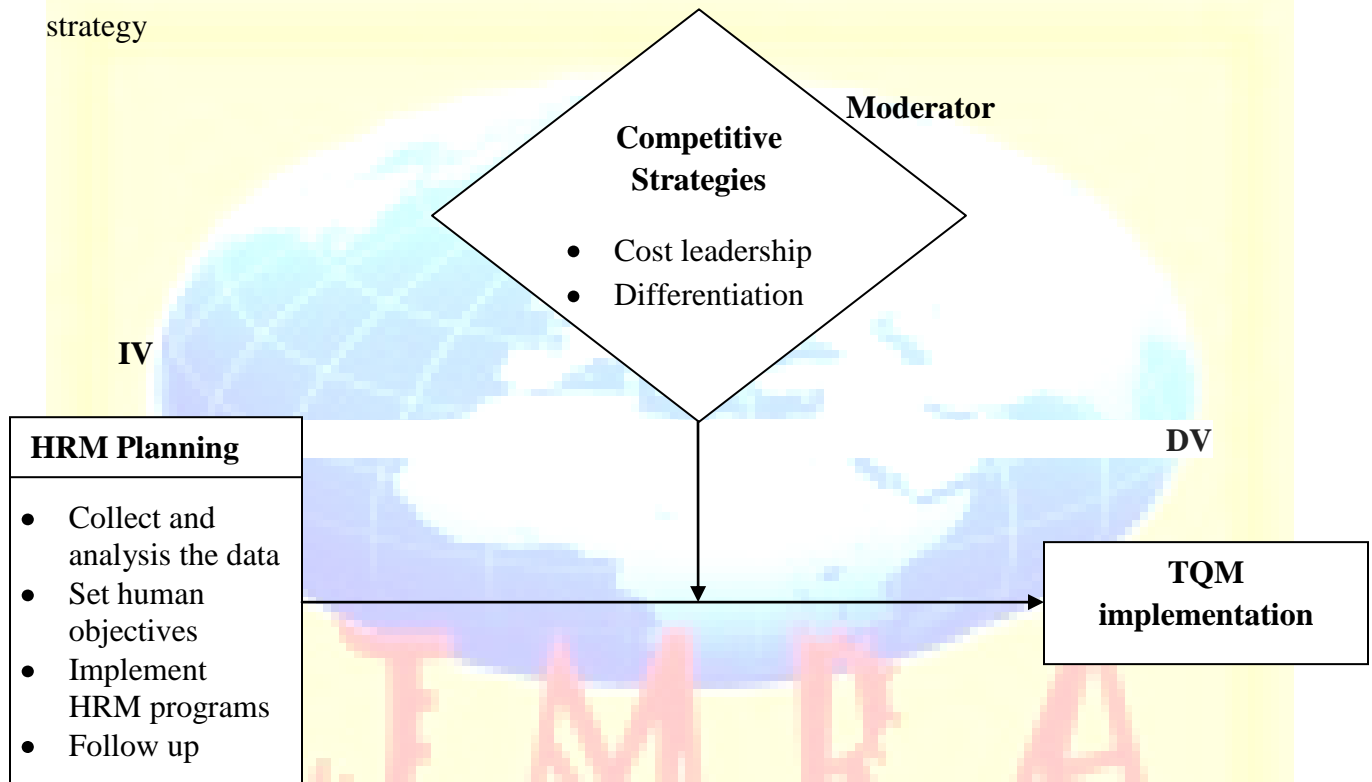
strategy

Moderator

Competitive Strategies

- Cost leadership
- Differentiation

IV

HRM Planning

- Collect and analysis the data
- Set human objectives
- Implement HRM programs
- Follow up

DV

TQM implementation

I.F.M.B.A